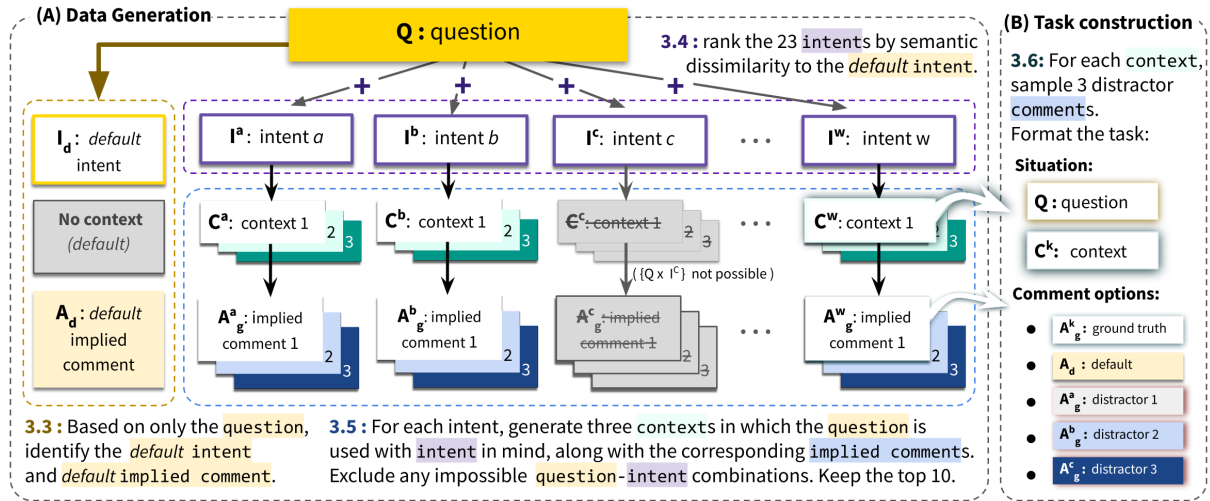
(A) Data Generation

Q : question

3.4 : rank the 23 intents by semantic dissimilarity to the default intent.

$I_d$ : default intent

No context (default)

$A_d$ : default implied comment

$I^a$ : intent a

$I^b$ : intent b

$I^c$ : intent c

...

$I^w$ : intent w

$C^a$ : context 1 2 3

$C^b$ : context 1 2 3

$C^c$ : context 1 2 3

( {Q x $I^c$} not possible )

...

$C^w$ : context 1 2 3

$A^a_g$ : implied comment 1 2 3

$A^b_g$ : implied comment 1 2 3

$A^c_g$ : implied comment 1 2 3

...

$A^w_g$ : implied comment 1 2 3

3.3 : Based on only the question, identify the default intent and default implied comment.

3.5 : For each intent, generate three contexts in which the question is used with intent in mind, along with the corresponding implied comments. Exclude any impossible question-intent combinations. Keep the top 10.

(B) Task construction

3.6: For each context, sample 3 distractor comments. Format the task:

Situation:

Q : question

$C^k$ : context

Comment options:

$A^k_g$ : ground truth

$A_d$ : default

$A^a_g$ : distractor 1

$A^b_g$ : distractor 2

$A^c_g$ : distractor 3